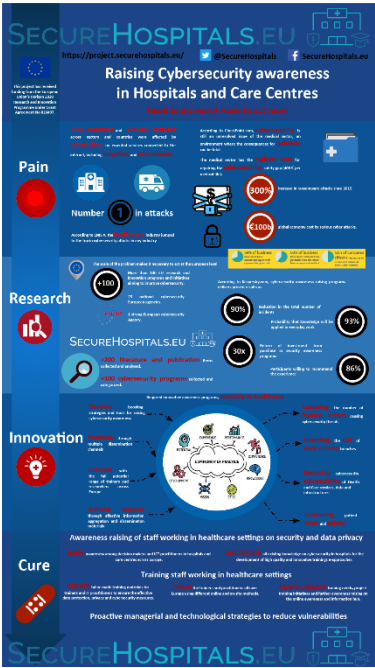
SecureHospitals.eu

https://project.securehospitals.eu/ @SecureHospitals SecureHospitals.eu

This project has received funding from the European Union's Horizon 2020 research and innovation programme under grant agreement No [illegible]

Raising Cybersecurity awareness in Hospitals and Care Centres

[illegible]

Pain

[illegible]

Number 1 in attacks

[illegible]

300%

€100b

Research

+100

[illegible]

SecureHospitals.eu

90%

93%

30x

86%

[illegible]

Innovation

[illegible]

Cure

Awareness raising of staff working in healthcare settings on security and data privacy

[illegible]

Training staff working in healthcare settings

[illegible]

Proactive managerial and technological strategies to reduce vulnerabilities

SecureHospitals.eu